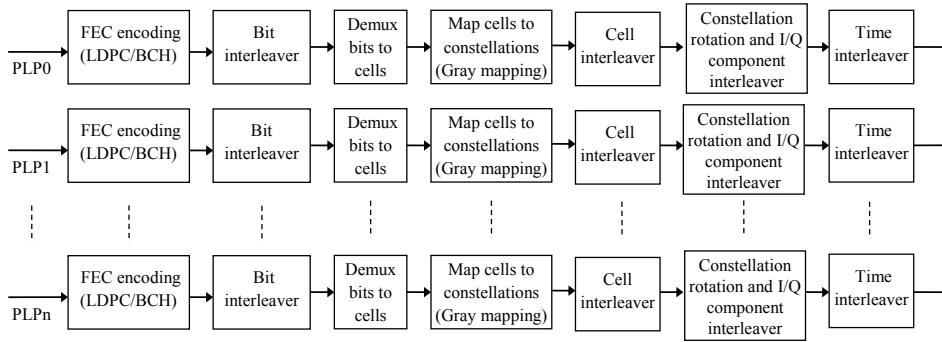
PLP0

FEC encoding (LDPC/BCH)

Bit interleaver

Demux bits to cells

Map cells to constellations (Gray mapping)

Cell interleaver

Constellation rotation and I/Q component interleaver

Time interleaver

PLP1

FEC encoding (LDPC/BCH)

Bit interleaver

Demux bits to cells

Map cells to constellations (Gray mapping)

Cell interleaver

Constellation rotation and I/Q component interleaver

Time interleaver

PLPn

FEC encoding (LDPC/BCH)

Bit interleaver

Demux bits to cells

Map cells to constellations (Gray mapping)

Cell interleaver

Constellation rotation and I/Q component interleaver

Time interleaver